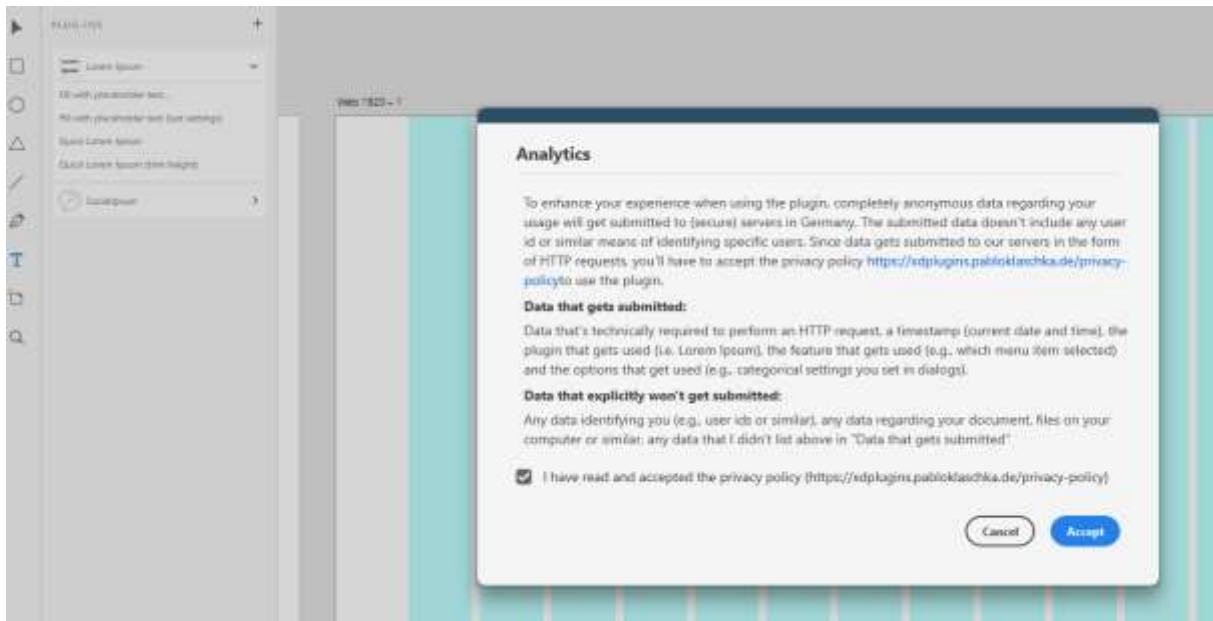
PLUGINS

Lorem Ipsum

Fill with placeholder text

Fill with placeholder text (use settings)

Quick Lorem Ipsum

Quick Lorem Ipsum (trim height)

Localipsum

Web 1920 – 1

Analytics

To enhance your experience when using the plugin, completely anonymous data regarding your usage will get submitted to (secure) servers in Germany. The submitted data doesn't include any user id or similar means of identifying specific users. Since data gets submitted to our servers in the form of HTTP requests, you'll have to accept the privacy policy https://xdplugins.pabloklaschka.de/privacy-policyto use the plugin.

Data that gets submitted:

Data that's technically required to perform an HTTP request, a timestamp (current date and time), the plugin that gets used (i.e. Lorem Ipsum), the feature that gets used (e.g., which menu item selected) and the options that get used (e.g., categorical settings you set in dialogs).

Data that explicitly won't get submitted:

Any data identifying you (e.g., user ids or similar), any data regarding your document, files on your computer or similar, any data that I didn't list above in "Data that gets submitted".

I have read and accepted the privacy policy (https://xdplugins.pabloklaschka.de/privacy-policy)

Cancel

Accept